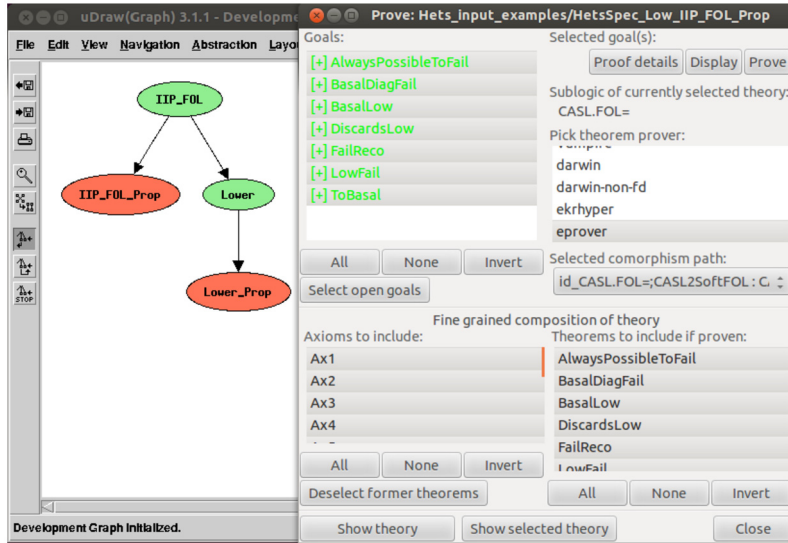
uDraw(Graph) 3.1.1 - Developme

File Edit View Navigation Abstraction Layo

IIP_FOL

IIP_FOL_Prop

Lower

Lower_Prop

Development Graph initialized.

Prove: Hets_input_examples/HetsSpec_Low_IIP_FOL_Prop

Goals:

[+] AlwaysPossibleToFail
[+] BasalDiagFail
[+] BasalLow
[+] DiscardsLow
[+] FailReco
[+] LowFail
[+] ToBasal

All None Invert

Select open goals

Selected goal(s):

Proof details Display Prove

Sublogic of currently selected theory:
CASL.FOL=

Pick theorem prover:

vampire
darwin
darwin-non-fd
ekrhyper
eprover

Selected comorphism path:

id_CASL.FOL=;CASL2SoftFOL : C.

Fine grained composition of theory

Axioms to include:

Ax1
Ax2
Ax3
Ax4

All None Invert

Deselect former theorems

Theorems to include if proven:

AlwaysPossibleToFail
BasalDiagFail
BasalLow
DiscardsLow
FailReco
LowFail

All None Invert

Show theory Show selected theory Close